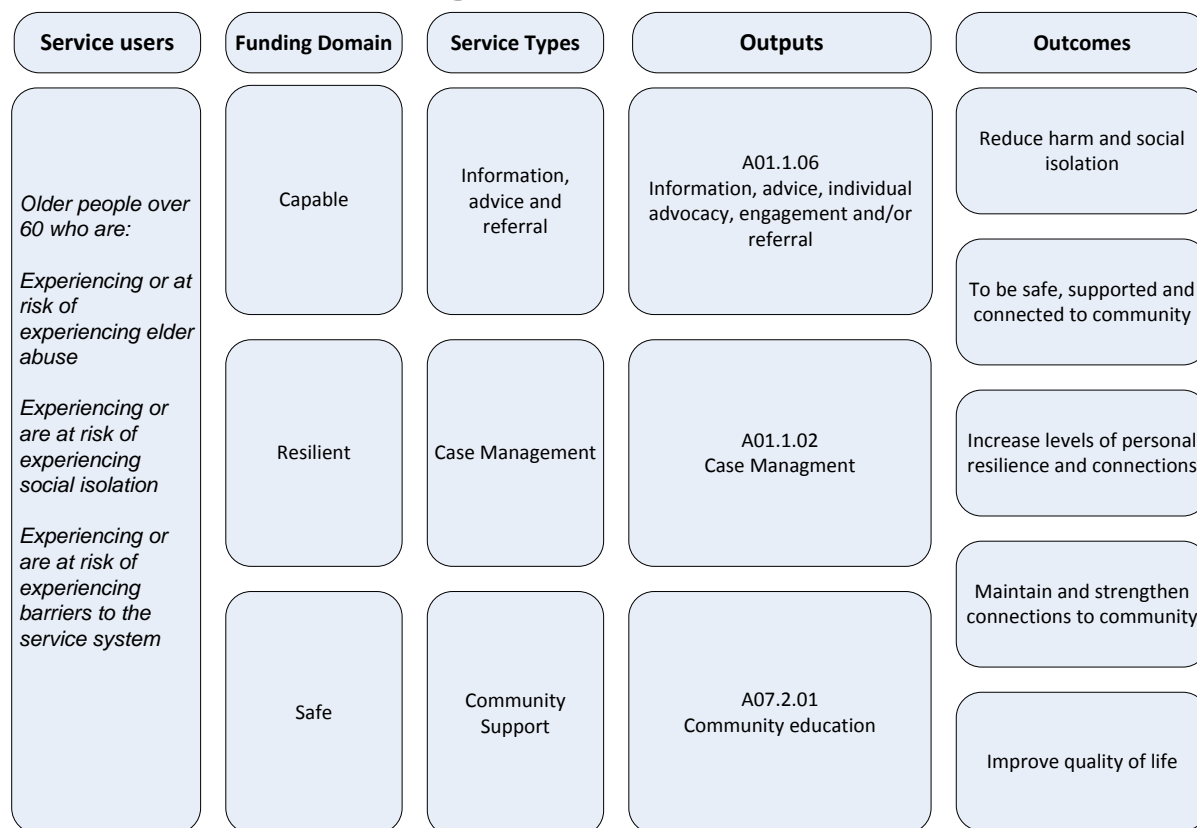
Service users

Funding Domain

Service Types

Outputs

Outcomes

Older people over 60 who are:

Experiencing or at risk of experiencing elder abuse

Experiencing or are at risk of experiencing social isolation

Experiencing or are at risk of experiencing barriers to the service system

Capable

Resilient

Safe

Information, advice and referral

Case Management

Community Support

A01.1.06
Information, advice, individual advocacy, engagement and/or referral

A01.1.02
Case Managment

A07.2.01
Community education

Reduce harm and social isolation

To be safe, supported and connected to community

Increase levels of personal resilience and connections

Maintain and strengthen connections to community

Improve quality of life